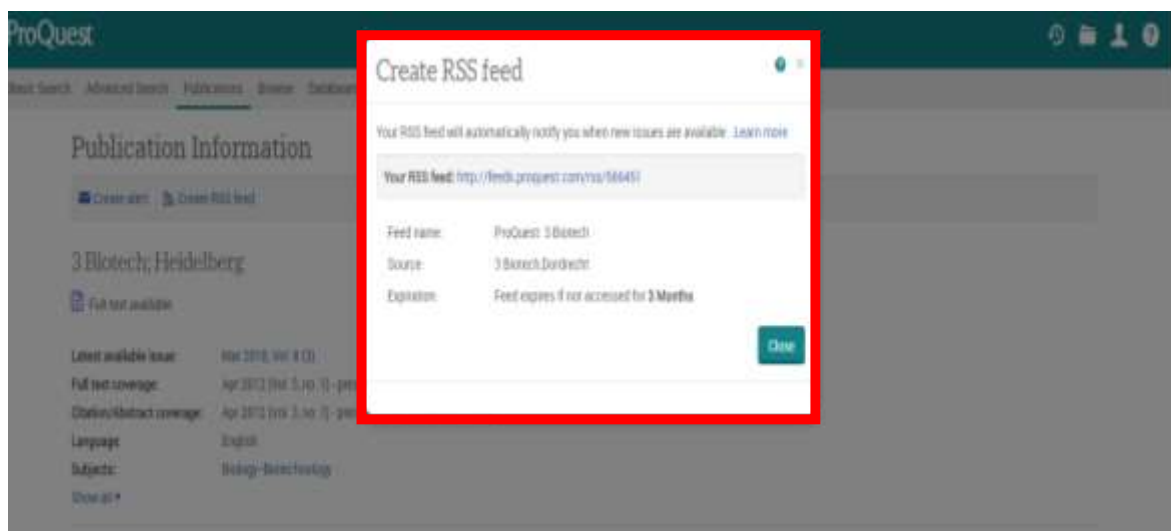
ProQuest

Basic Search Advanced Search Publications Browse Databases

Publication Information

Create alert Create RSS feed

3 Biotech; Heidelberg

Full text available

Latest available issue: Mar 2013; Vol. 8 (3)
Full text coverage: Apr 2012 (Vol. 2, no. 1) - pre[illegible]
Citation/Abstract coverage: Apr 2012 (Vol. 2, no. 1) - pre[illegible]
Language: English
Subjects: Biology--Biotechnology
Show all ▾

Create RSS feed

Your RSS feed will automatically notify you when new issues are available. Learn more

Your RSS feed: http://feeds.proquest.com/rss/566451

Feed name: ProQuest: 3 Biotech
Source: 3 Biotech,Dordrecht
Expiration: Feed expires if not accessed for 3 Months

Close